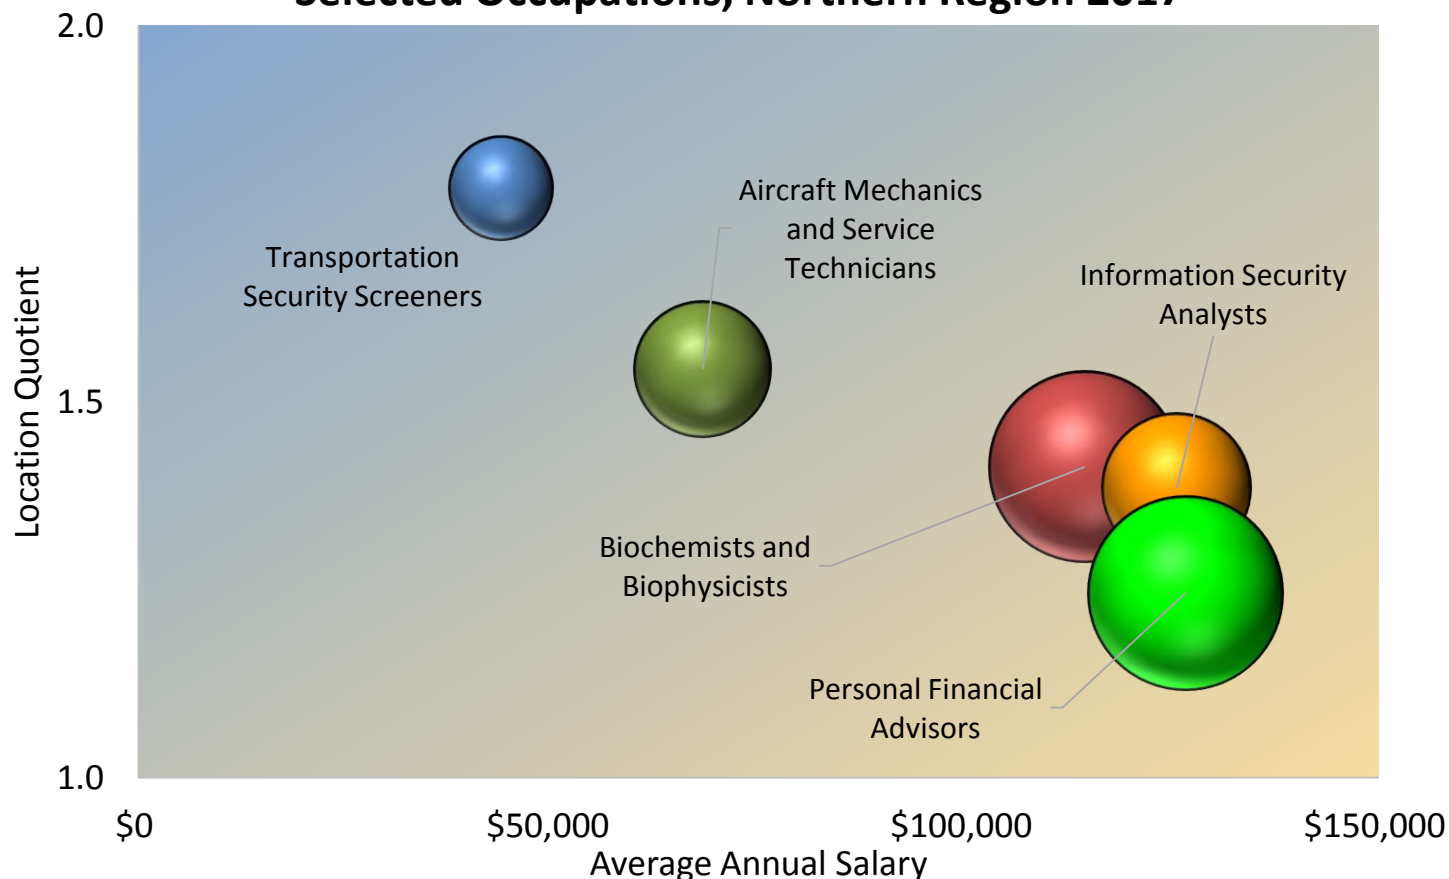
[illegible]

2.0

1.5

1.0

Location Quotient

Transportation Security Screeners

Aircraft Mechanics and Service Technicians

Information Security Analysts

Biochemists and Biophysicists

Personal Financial Advisors

$0

$50,000

$100,000

$150,000

Average Annual Salary